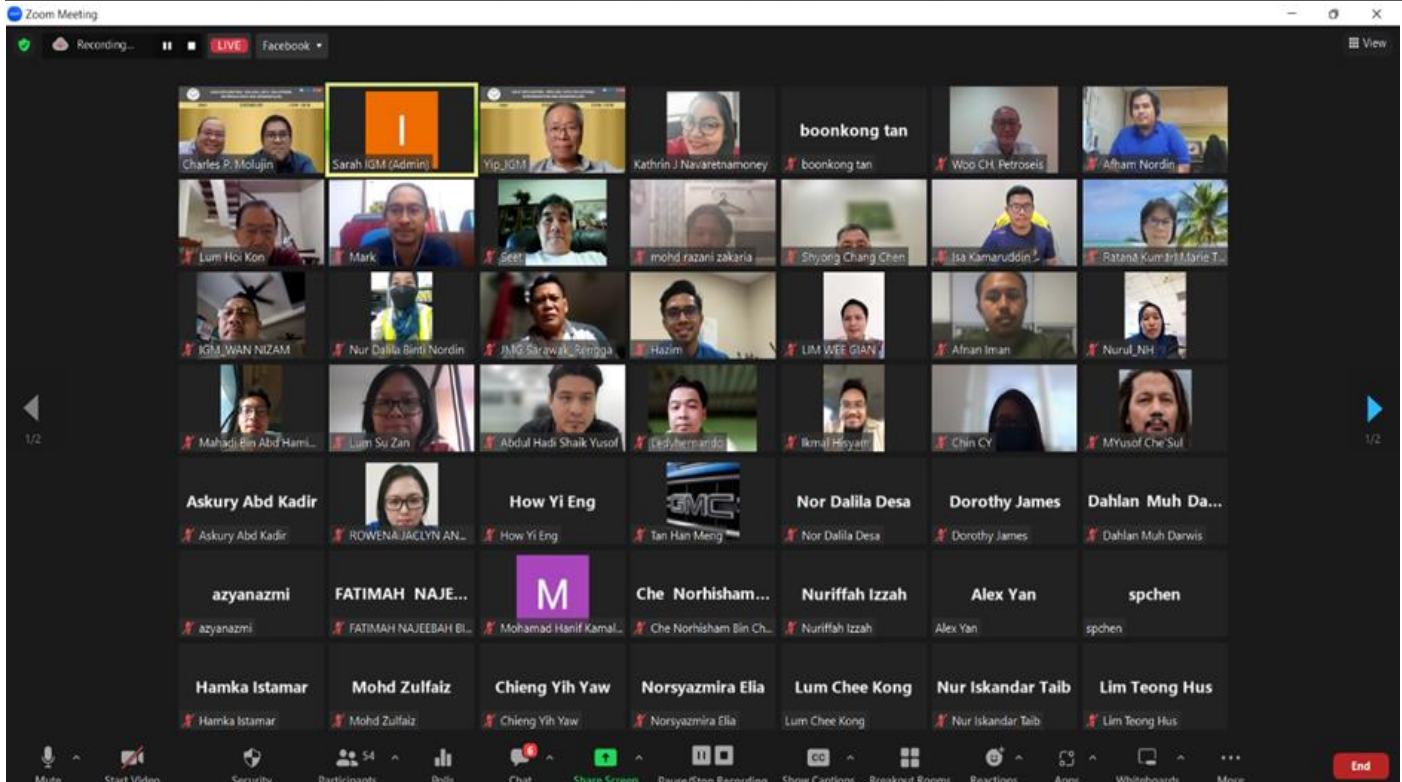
Zoom Meeting

Recording... LIVE Facebook

View

Charles P. Molujin

I

Sarah IGM (Admin)

Yip_IGM

Kathrin J Navaretnamoney

boonkong tan

boonkong tan

Woo CH, Petroseis

Afham Nordin

Lum Hoi Kon

Mark

Seet

mohd razani zakaria

Shyong Chang Chen

Isa Kamaruddin

Ratana Kumari Marie T...

IGM_WAN NIZAM

Nur Dalila Binti Nordin

IMG Sarawak_Rengga

Hazim

LIM WEE GIAN

Afnan Iman

Nurul_NH

Mahadi Bin Abd Hami...

Lum Su Zan

Abdul Hadi Shaik Yusof

Eedyhernardo

Ikmal Hisyam

Chin CY

MYusof Che Sul

Askury Abd Kadir

Askury Abd Kadir

ROWENA JACLYN AN...

How Yi Eng

How Yi Eng

GMC

Tan Han Meng

Nor Dalila Desa

Nor Dalila Desa

Dorothy James

Dorothy James

Dahlan Muh Da...

Dahlan Muh Darwis

azyanazmi

azyanazmi

FATIMAH NAJE...

FATIMAH NAJEEBAH BI...

M

Mohamad Hanif Kamal...

Che Norhisham...

Che Norhisham Bin Ch...

Nuriffah Izzah

Nuriffah Izzah

Alex Yan

Alex Yan

spchen

spchen

Hamka Istamar

Hamka Istamar

Mohd Zulfaiz

Mohd Zulfaiz

Chieng Yih Yaw

Chieng Yih Yaw

Norsyazmira Elia

Norsyazmira Elia

Lum Chee Kong

Lum Chee Kong

Nur Iskandar Taib

Nur Iskandar Taib

Lim Teong Hus

Lim Teong Hus

1/2

1/2

Mute Start Video Security 54 Participants Polls 6 Chat Share Screen Pause/Stop Recording Show Captions Breakout Rooms Reactions Apps Whiteboards More

End